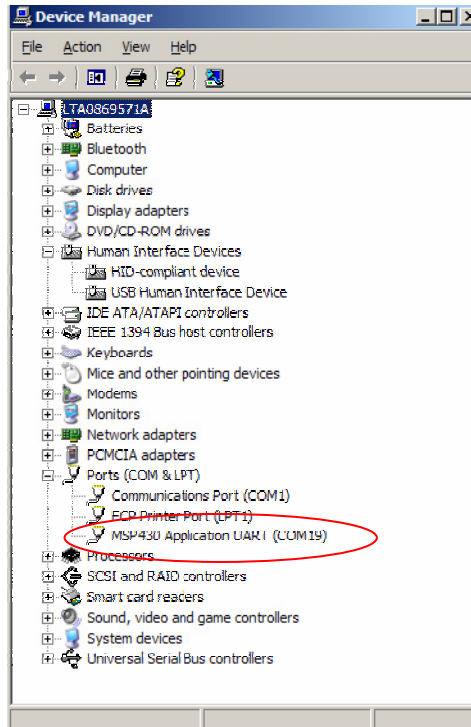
Device Manager

File Action View Help

LTA0869571A
Batteries
Bluetooth
Computer
Disk drives
Display adapters
DVD/CD-ROM drives
Human Interface Devices
HID-compliant device
USB Human Interface Device
IDE ATA/ATAPI controllers
IEEE 1394 Bus host controllers
Keyboards
Mice and other pointing devices
Modems
Monitors
Network adapters
PCMCIA adapters
Ports (COM & LPT)
Communications Port (COM1)
ECP Printer Port (LPT1)
MSP430 Application UART (COM19)
Processors
SCSI and RAID controllers
Smart card readers
Sound, video and game controllers
System devices
Universal Serial Bus controllers